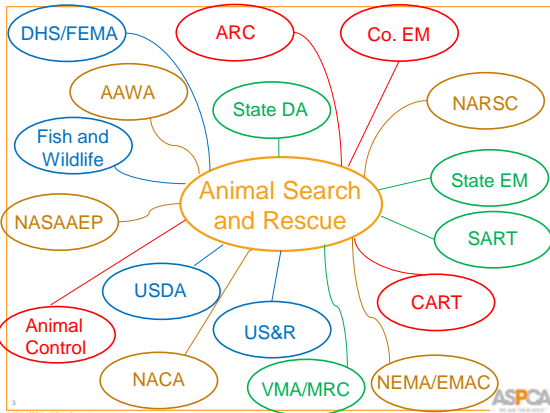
DHS/FEMA

ARC

Co. EM

AAWA

State DA

NARSC

Fish and Wildlife

Animal Search and Rescue

State EM

NASAAEP

SART

USDA

CART

Animal Control

US&R

NACA

VMA/MRC

NEMA/EMAC

3

ASPCA
WE ARE THEIR VOICE